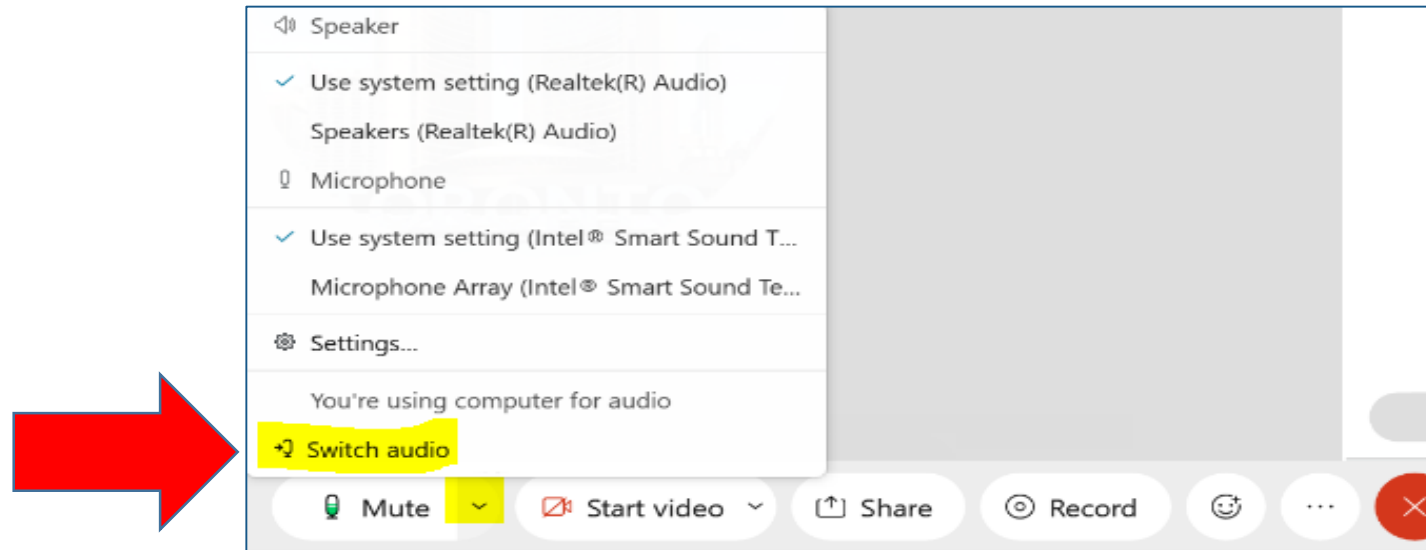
Speaker

Use system setting (Realtek(R) Audio)

Speakers (Realtek(R) Audio)

Microphone

Use system setting (Intel® Smart Sound T...

Microphone Array (Intel® Smart Sound Te...

Settings...

You're using computer for audio

Switch audio

Mute

Start video

Share

Record

···